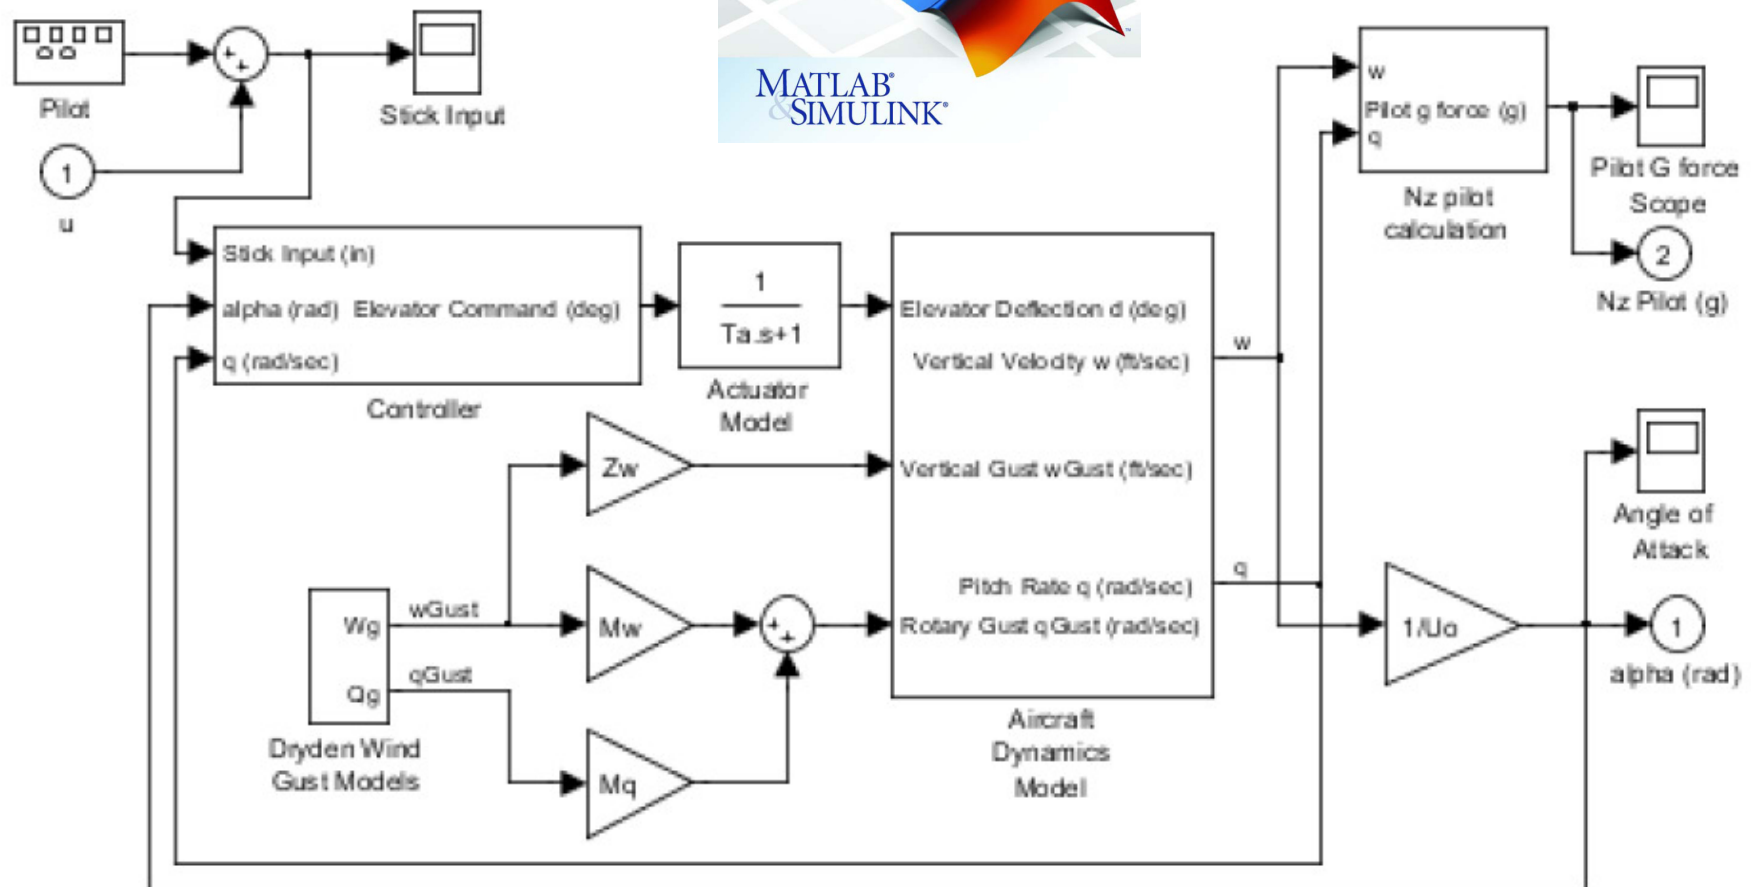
Pilot

1
u

Stick Input

MATLAB
& SIMULINK

w
Pilot g force (g)
q

Nz pilot calculation

Pilot G force Scope

2
Nz Pilot (g)

Stick Input (in)
alpha (rad)
Elevator Command (deg)
q (rad/sec)

Controller

1
$\frac{1}{Ta.s+1}$

Actuator Model

Elevator Deflection d (deg)
Vertical Velocity w (ft/sec)
Vertical Gust wGust (ft/sec)
Pitch Rate q (rad/sec)
Rotary Gust qGust (rad/sec)

Aircraft Dynamics Model

w

q

Zw

Mw

Mq

Wg
Qg

wGust
qGust

Dryden Wind Gust Models

Angle of Attack

1/Uo

1
alpha (rad)